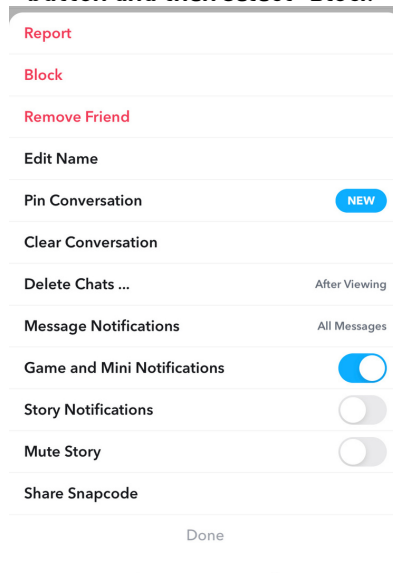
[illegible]

Report

Block

Remove Friend

Edit Name

Pin Conversation NEW

Clear Conversation

Delete Chats ... After Viewing

Message Notifications All Messages

Game and Mini Notifications

Story Notifications

Mute Story

Share Snapcode

Done